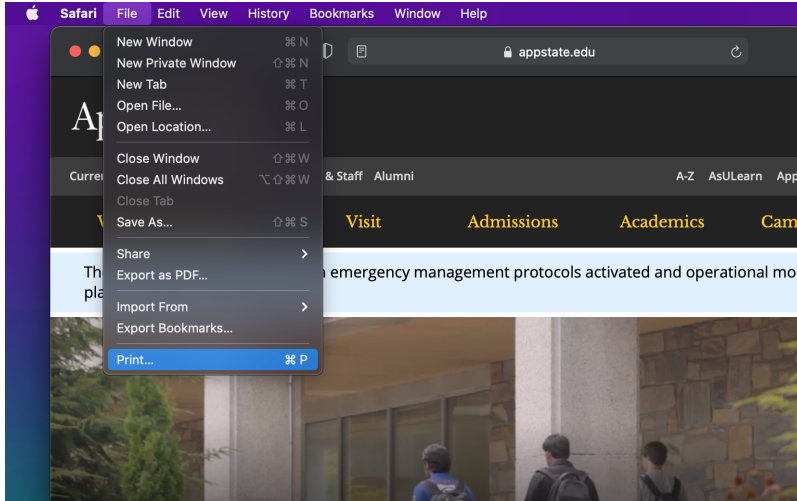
Safari File Edit View History Bookmarks Window Help

New Window ⌘N
New Private Window ⇧⌘N
New Tab ⌘T
Open File... ⌘O
Open Location... ⌘L

Close Window ⇧⌘W
Close All Windows ⌥⇧⌘W
Close Tab
Save As... ⇧⌘S

Share
Export as PDF...

Import From
Export Bookmarks...

Print... ⌘P

appstate.edu

Ap

Curren & Staff Alumni A-Z AsULearn App

V Visit Admissions Academics Cam

Th emergency management protocols activated and operational mo
pla